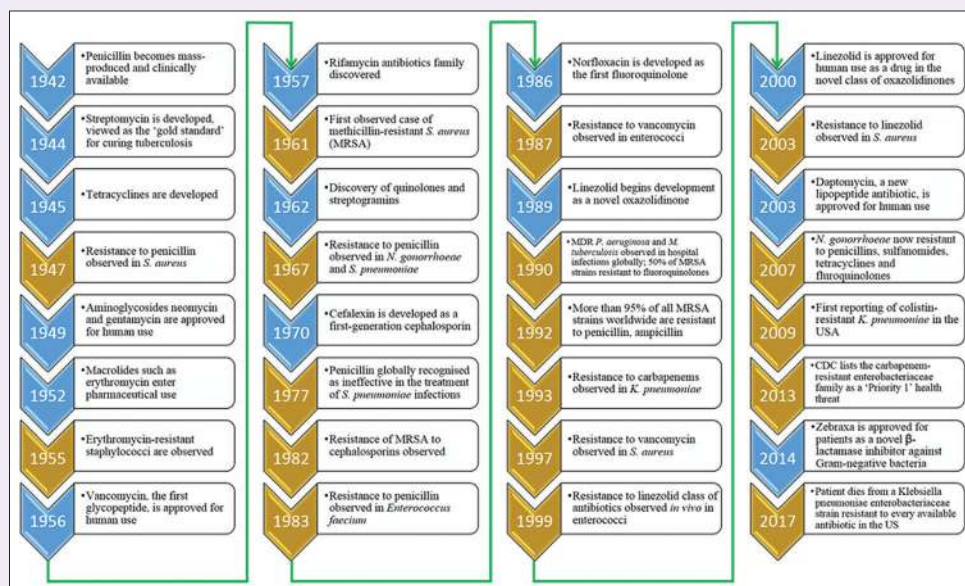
1942
•Penicillin becomes mass-produced and clinically available

1944
•Streptomycin is developed, viewed as the 'gold standard' for curing tuberculosis

1945
•Tetracyclines are developed

1947
•Resistance to penicillin observed in *S. aureus*

1949
•Aminoglycosides neomycin and gentamycin are approved for human use

1952
•Macrolides such as erythromycin enter pharmaceutical use

1955
•Erythromycin-resistant staphylococci are observed

1956
•Vancomycin, the first glycopeptide, is approved for human use

1957
•Rifamycin antibiotics family discovered

1961
•First observed case of methicillin-resistant *S. aureus* (MRSA)

1962
•Discovery of quinolones and streptogramins

1967
•Resistance to penicillin observed in *N. gonorrhoeae* and *S. pneumoniae*

1970
•Cefalexin is developed as a first-generation cephalosporin

1977
•Penicillin globally recognised as ineffective in the treatment of *S. pneumoniae* infections

1982
•Resistance of MRSA to cephalosporins observed

1983
•Resistance to penicillin observed in *Enterococcus faecium*

1986
•Norfloxacin is developed as the first fluoroquinolone

1987
•Resistance to vancomycin observed in enterococci

1989
•Linezolid begins development as a novel oxazolidinone

1990
•MDR *P. aeruginosa* and *M. tuberculosis* observed in hospital infections globally; 50% of MRSA strains resistant to fluoroquinolones

1992
•More than 95% of all MRSA strains worldwide are resistant to penicillin, ampicillin

1993
•Resistance to carbapenems observed in *K. pneumoniae*

1997
•Resistance to vancomycin observed in *S. aureus*

1999
•Resistance to linezolid class of antibiotics observed *in vivo* in enterococci

2000
•Linezolid is approved for human use as a drug in the novel class of oxazolidinones

2003
•Resistance to linezolid observed in *S. aureus*

2003
•Daptomycin, a new lipopeptide antibiotic, is approved for human use

2007
•*N. gonorrhoeae* now resistant to penicillins, sulfanomides, tetracyclines and fluroquinolones

2009
•First reporting of colistin-resistant *K. pneumoniae* in the USA

2013
•CDC lists the carbapenem-resistant enterobacteriaceae family as a 'Priority 1' health threat

2014
•Zebraxa is approved for patients as a novel β-lactamase inhibitor against Gram-negative bacteria

2017
•Patient dies from a Klebsiella pneumoniae enterobacteriaceae strain resistant to every available antibiotic in the US